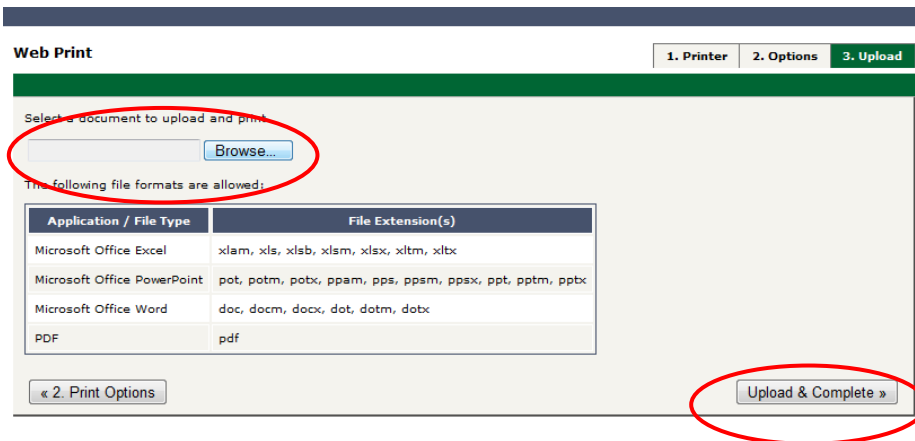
Web Print

1. Printer
2. Options
3. Upload

Select a document to upload and print

Browse...

The following file formats are allowed:

| Application / File Type | File Extension(s) |
|---|---|
| Microsoft Office Excel | xlam, xls, xlsb, xlsm, xlsx, xltm, xltx |
| Microsoft Office PowerPoint | pot, potm, potx, ppam, pps, ppsm, ppsx, ppt, pptm, pptx |
| Microsoft Office Word | doc, docm, docx, dot, dotm, dotx |
| PDF | pdf |

« 2. Print Options

Upload & Complete »